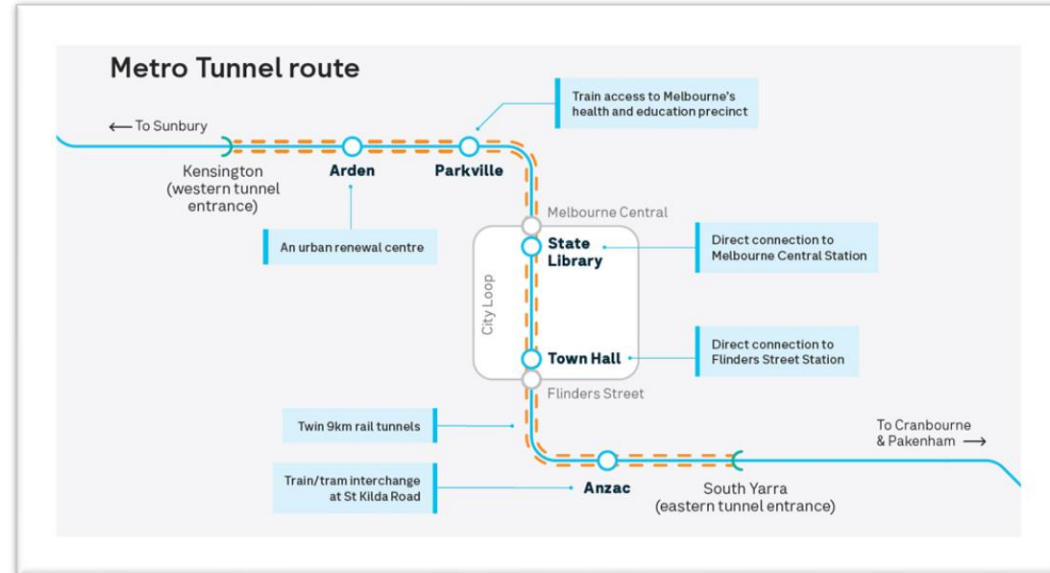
Metro Tunnel route

⟵ To Sunbury

Train access to Melbourne's health and education precinct

Kensington (western tunnel entrance)

Arden

Parkville

Melbourne Central

An urban renewal centre

State Library

Direct connection to Melbourne Central Station

City Loop

Town Hall

Direct connection to Flinders Street Station

Flinders Street

Twin 9km rail tunnels

To Cranbourne & Pakenham ⟶

Train/tram interchange at St Kilda Road

Anzac

South Yarra (eastern tunnel entrance)